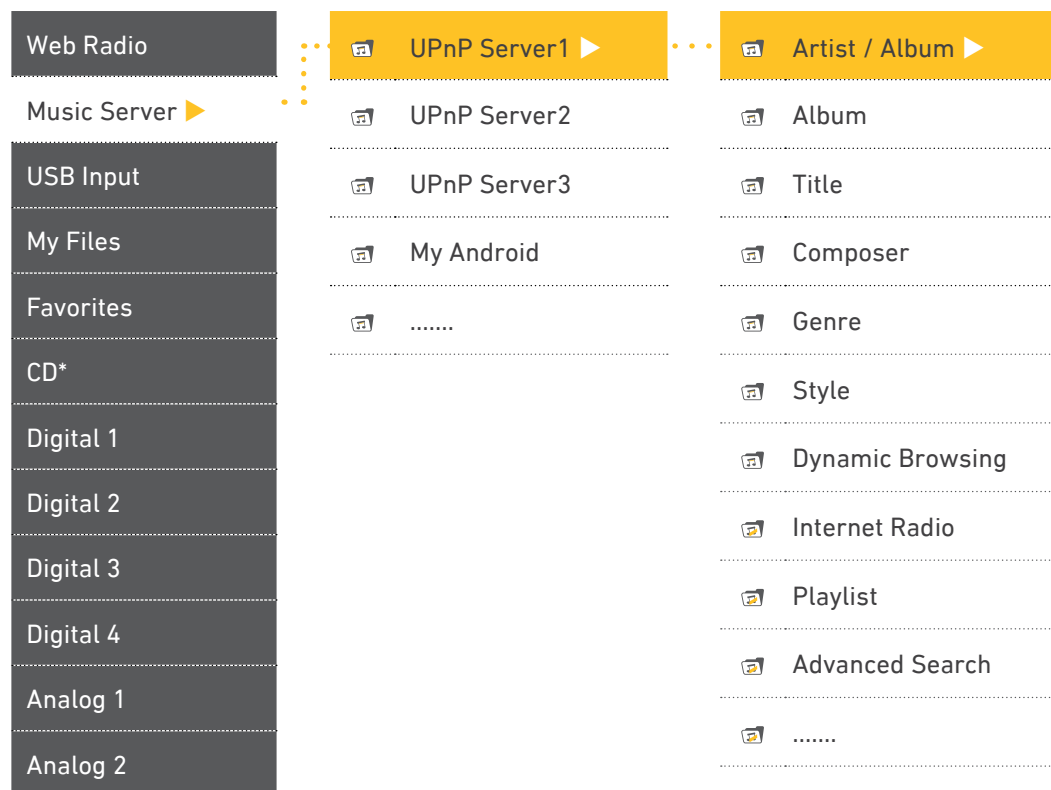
Web Radio
Music Server ▶
USB Input
My Files
Favorites
CD*
Digital 1
Digital 2
Digital 3
Digital 4
Analog 1
Analog 2

UPnP Server1 ▶
UPnP Server2
UPnP Server3
My Android
.......

Artist / Album ▶
Album
Title
Composer
Genre
Style
Dynamic Browsing
Internet Radio
Playlist
Advanced Search
.......